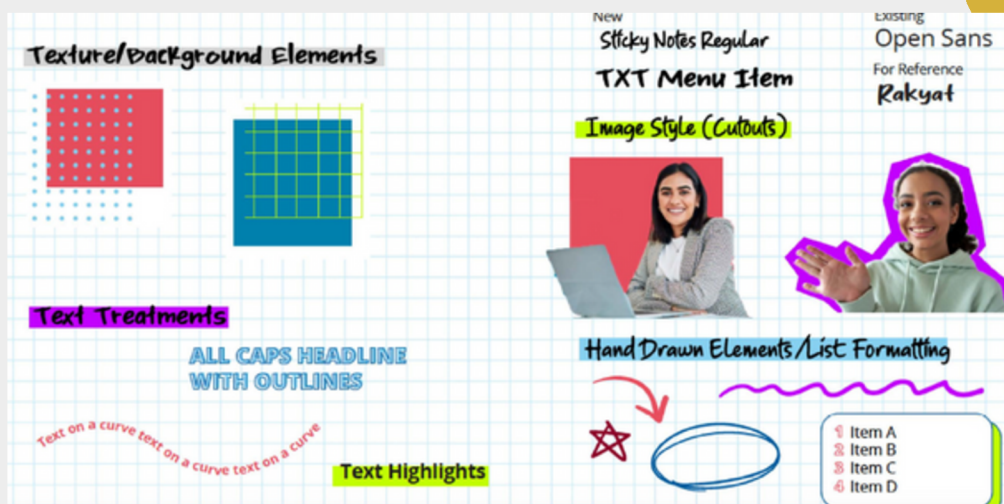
Texture/Background Elements

New
Sticky Notes Regular

TXT Menu Item

Existing
Open Sans

For Reference
Rakyat

Image Style (Cutouts)

Text Treatments

ALL CAPS HEADLINE WITH OUTLINES

Text on a curve text on a curve text on a curve

Text Highlights

Hand Drawn Elements/List Formatting

1 Item A
2 Item B
3 Item C
4 Item D